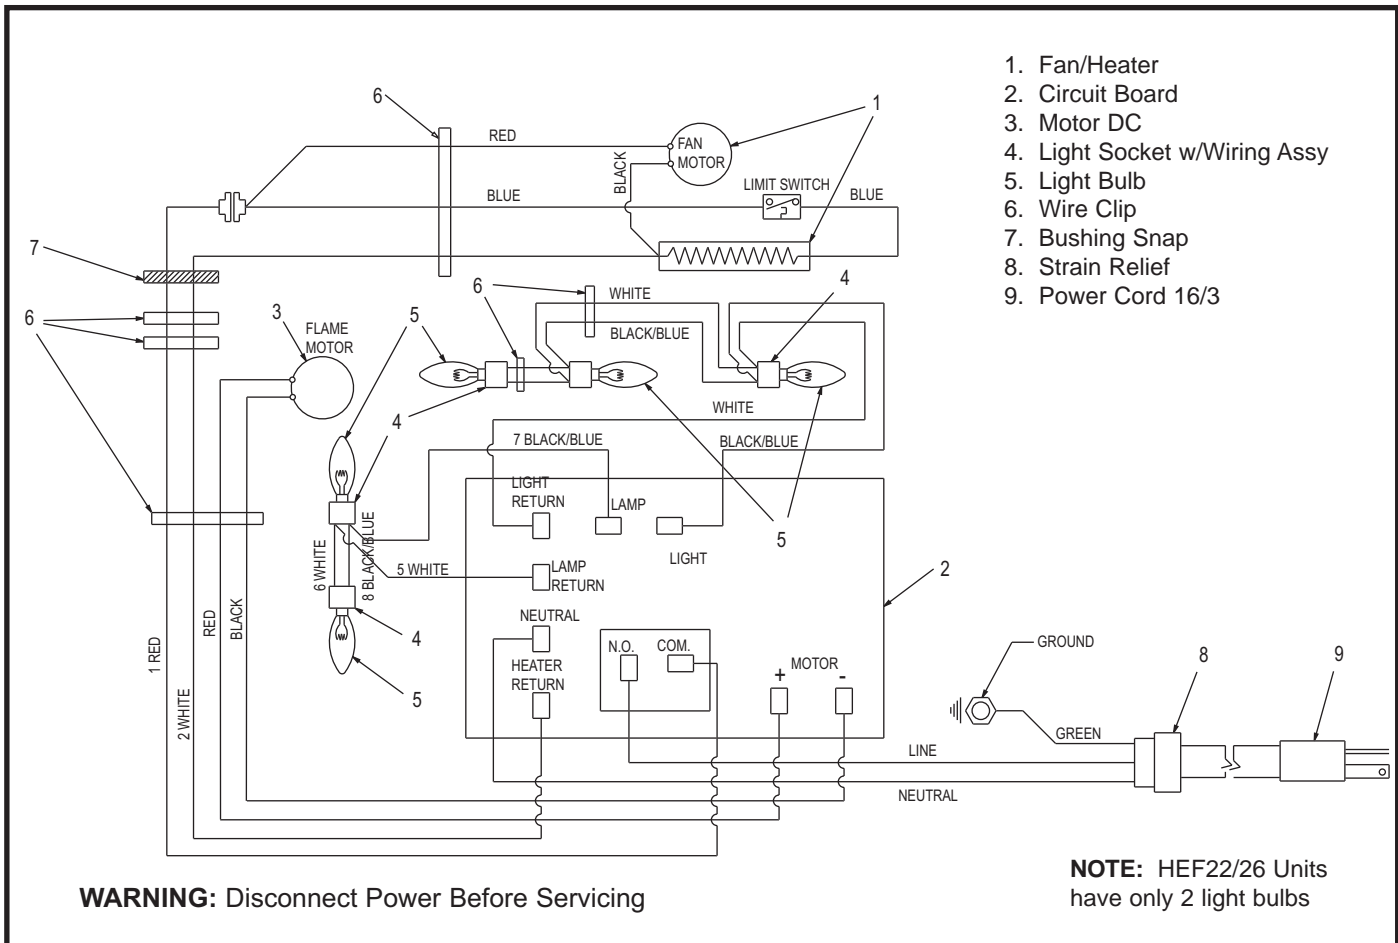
1. Fan/Heater
2. Circuit Board
3. Motor DC
4. Light Socket w/Wiring Assy
5. Light Bulb
6. Wire Clip
7. Bushing Snap
8. Strain Relief
9. Power Cord 16/3

6
RED
FAN MOTOR
1
BLACK
BLUE
LIMIT SWITCH
BLUE
7
6
WHITE
4
6
3
FLAME MOTOR
5
BLACK/BLUE
WHITE
4
7 BLACK/BLUE
BLACK/BLUE
LIGHT RETURN
LAMP
LIGHT
5
8 BLACK/BLUE
6 WHITE
5 WHITE
LAMP RETURN
2
NEUTRAL
4
HEATER RETURN
N.O.
COM.
MOTOR
+
-
5
1 RED
2 WHITE
RED
BLACK
GROUND
8
9
GREEN
LINE
NEUTRAL

WARNING: Disconnect Power Before Servicing

NOTE: HEF22/26 Units have only 2 light bulbs